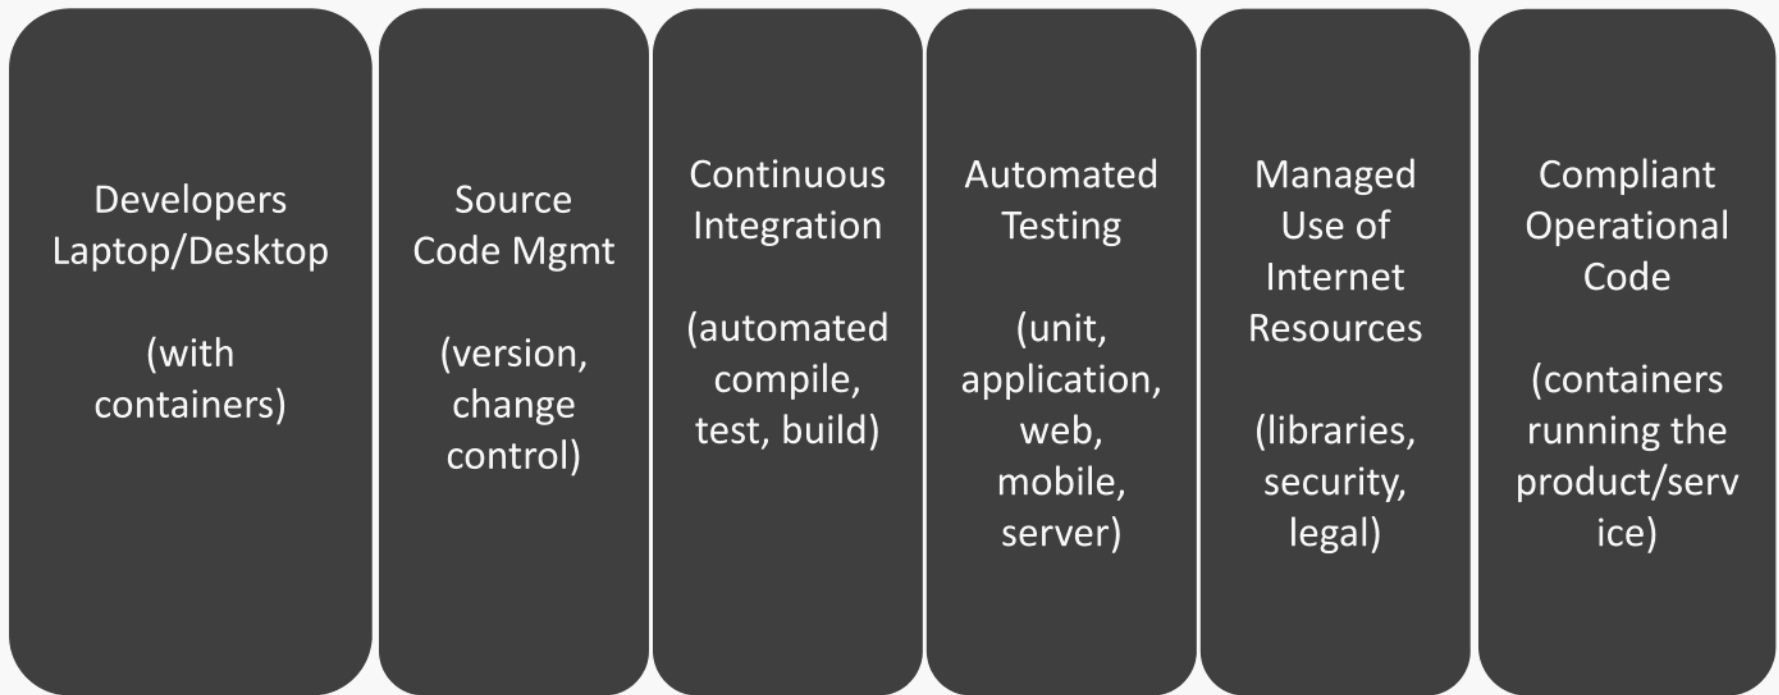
Developers Laptop/Desktop

(with containers)

Source Code Mgmt

(version, change control)

Continuous Integration

(automated compile, test, build)

Automated Testing

(unit, application, web, mobile, server)

Managed Use of Internet Resources

(libraries, security, legal)

Compliant Operational Code

(containers running the product/service)